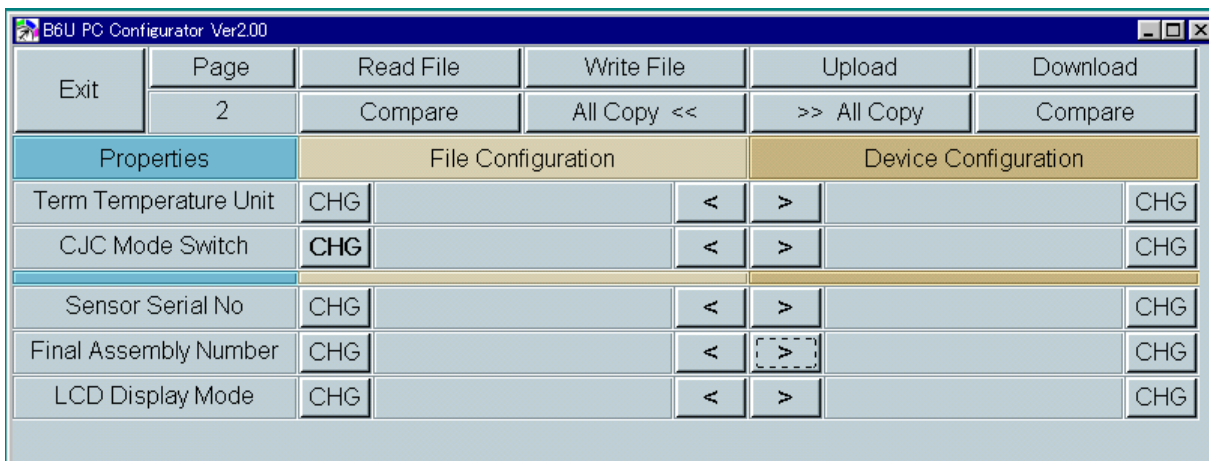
B6U PC Configurator Ver2.00

| Exit | Page | Read File | Write File | Upload | Download |
|---|---|---|---|---|---|
| | 2 | Compare | All Copy << | >> All Copy | Compare |

| Properties | File Configuration | | | Device Configuration | | |
|---|---|---|---|---|---|---|
| Term Temperature Unit | CHG | | < | > | | CHG |
| CJC Mode Switch | CHG | | < | > | | CHG |
| Sensor Serial No | CHG | | < | > | | CHG |
| Final Assembly Number | CHG | | < | > | | CHG |
| LCD Display Mode | CHG | | < | > | | CHG |